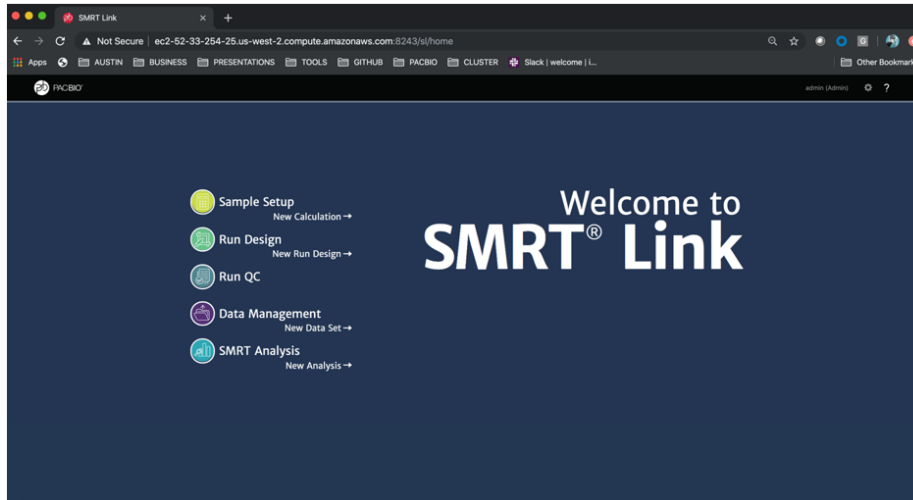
SMRT Link ×

Not Secure | ec2-52-33-254-25.us-west-2.compute.amazonaws.com:8243/sl/home

Apps AUSTIN BUSINESS PRESENTATIONS TOOLS GITHUB PACBIO CLUSTER Slack | welcome | i... Other Bookmark

PACBIO

admin (Admin) ?

Sample Setup
New Calculation →

Run Design
New Run Design →

Run QC

Data Management
New Data Set →

SMRT Analysis
New Analysis →

Welcome to
SMRT® Link